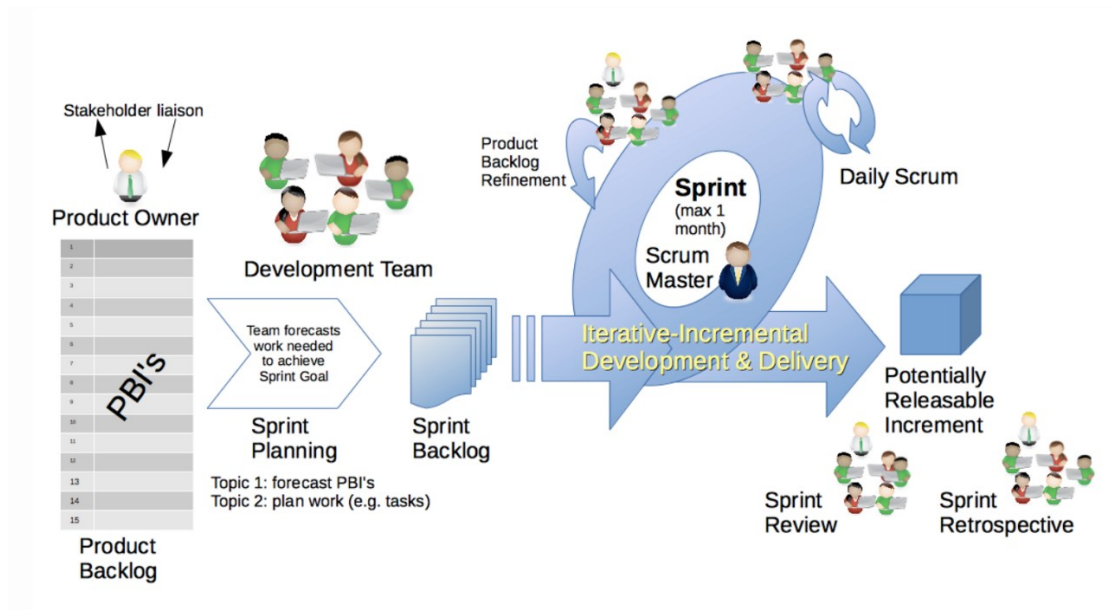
Stakeholder liaison

Product Owner

| 1 | |
|---|---|
| 2 | |
| 3 | |
| 4 | |
| 5 | |
| 6 | |
| 7 | |
| 8 | |
| 9 | |
| 10 | |
| 11 | |
| 12 | |
| 13 | |
| 14 | |
| 15 | |

PBI's

Product Backlog

Development Team

Team forecasts work needed to achieve Sprint Goal

Sprint Planning

Topic 1: forecast PBI's
Topic 2: plan work (e.g. tasks)

Sprint Backlog

Product Backlog Refinement

Sprint (max 1 month)

Scrum Master

Daily Scrum

Iterative-Incremental Development & Delivery

Potentially Releasable Increment

Sprint Review

Sprint Retrospective